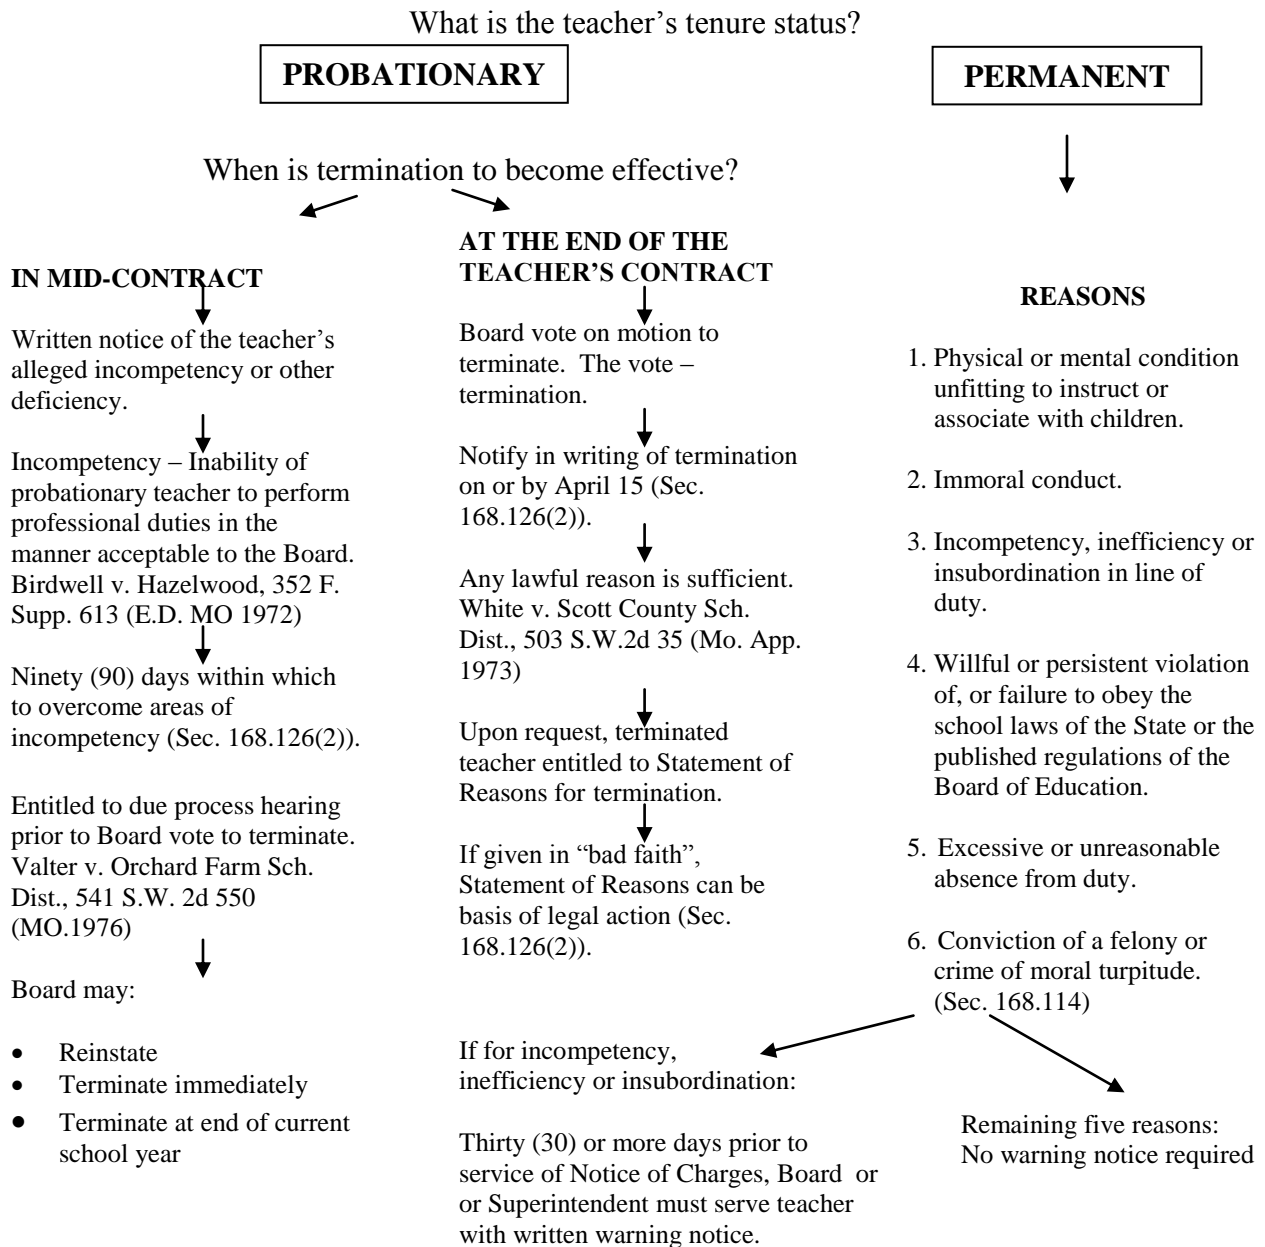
What is the teacher's tenure status?

PROBATIONARY

PERMANENT

When is termination to become effective?

IN MID-CONTRACT

Written notice of the teacher's alleged incompetency or other deficiency.

Incompetency – Inability of probationary teacher to perform professional duties in the manner acceptable to the Board. Birdwell v. Hazelwood, 352 F. Supp. 613 (E.D. MO 1972)

Ninety (90) days within which to overcome areas of incompetency (Sec. 168.126(2)).

Entitled to due process hearing prior to Board vote to terminate. Valter v. Orchard Farm Sch. Dist., 541 S.W. 2d 550 (MO.1976)

Board may:

- Reinstate
- Terminate immediately
- Terminate at end of current school year

AT THE END OF THE TEACHER'S CONTRACT

Board vote on motion to terminate. The vote – termination.

Notify in writing of termination on or by April 15 (Sec. 168.126(2)).

Any lawful reason is sufficient. White v. Scott County Sch. Dist., 503 S.W.2d 35 (Mo. App. 1973)

Upon request, terminated teacher entitled to Statement of Reasons for termination.

If given in "bad faith", Statement of Reasons can be basis of legal action (Sec. 168.126(2)).

REASONS

1. Physical or mental condition unfitting to instruct or associate with children.

2. Immoral conduct.

3. Incompetency, inefficiency or insubordination in line of duty.

4. Willful or persistent violation of, or failure to obey the school laws of the State or the published regulations of the Board of Education.

5. Excessive or unreasonable absence from duty.

6. Conviction of a felony or crime of moral turpitude. (Sec. 168.114)

If for incompetency, inefficiency or insubordination:

Thirty (30) or more days prior to service of Notice of Charges, Board or or Superintendent must serve teacher with written warning notice.

Remaining five reasons: No warning notice required